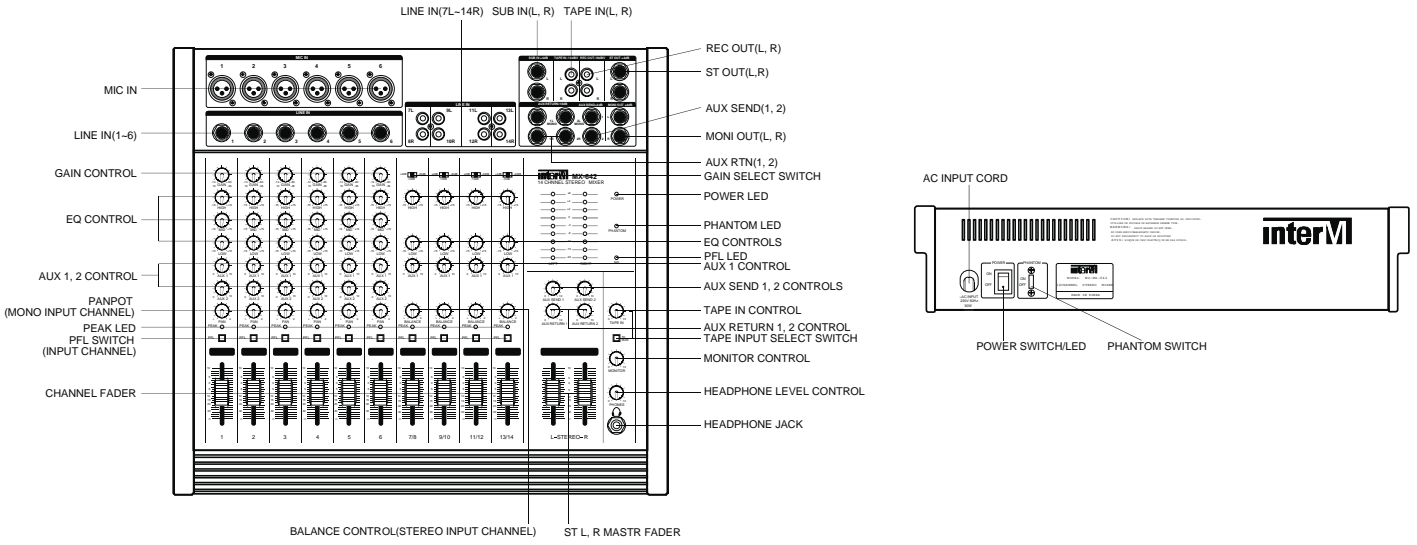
LINE IN(7L~14R) SUB IN(L, R) TAPE IN(L, R)

REC OUT(L, R)
ST OUT(L,R)
AUX SEND(1, 2)
MONI OUT(L, R)
AUX RTN(1, 2)
GAIN SELECT SWITCH
POWER LED
PHANTOM LED
EQ CONTROLS
PFL LED
AUX 1 CONTROL
AUX SEND 1, 2 CONTROLS
TAPE IN CONTROL
AUX RETURN 1, 2 CONTROL
TAPE INPUT SELECT SWITCH
MONITOR CONTROL
HEADPHONE LEVEL CONTROL
HEADPHONE JACK

MIC IN
LINE IN(1~6)
GAIN CONTROL
EQ CONTROL
AUX 1, 2 CONTROL
PANPOT (MONO INPUT CHANNEL)
PEAK LED
PFL SWITCH (INPUT CHANNEL)
CHANNEL FADER

MIC IN
1 2 3 4 5 6
LINE IN
1 2 3 4 5 6
7L 8R 9L 10R 11L 12R 13L 14R
interM MX-842
14 CHANNEL STEREO MIXER
POWER
PHANTOM
PEAK
1 2 3 4 5 6 7/8 9/10 11/12 13/14
L-STEREO-R
AUX SEND 1 AUX SEND 2
AUX RETURN 1 AUX RETURN 2
TAPE IN
MONITOR
PHONES

BALANCE CONTROL(STEREO INPUT CHANNEL)
ST L, R MASTR FADER

AC INPUT CORD
interM
POWER
ON OFF
PHANTOM
AC INPUT
POWER SWITCH/LED
PHANTOM SWITCH